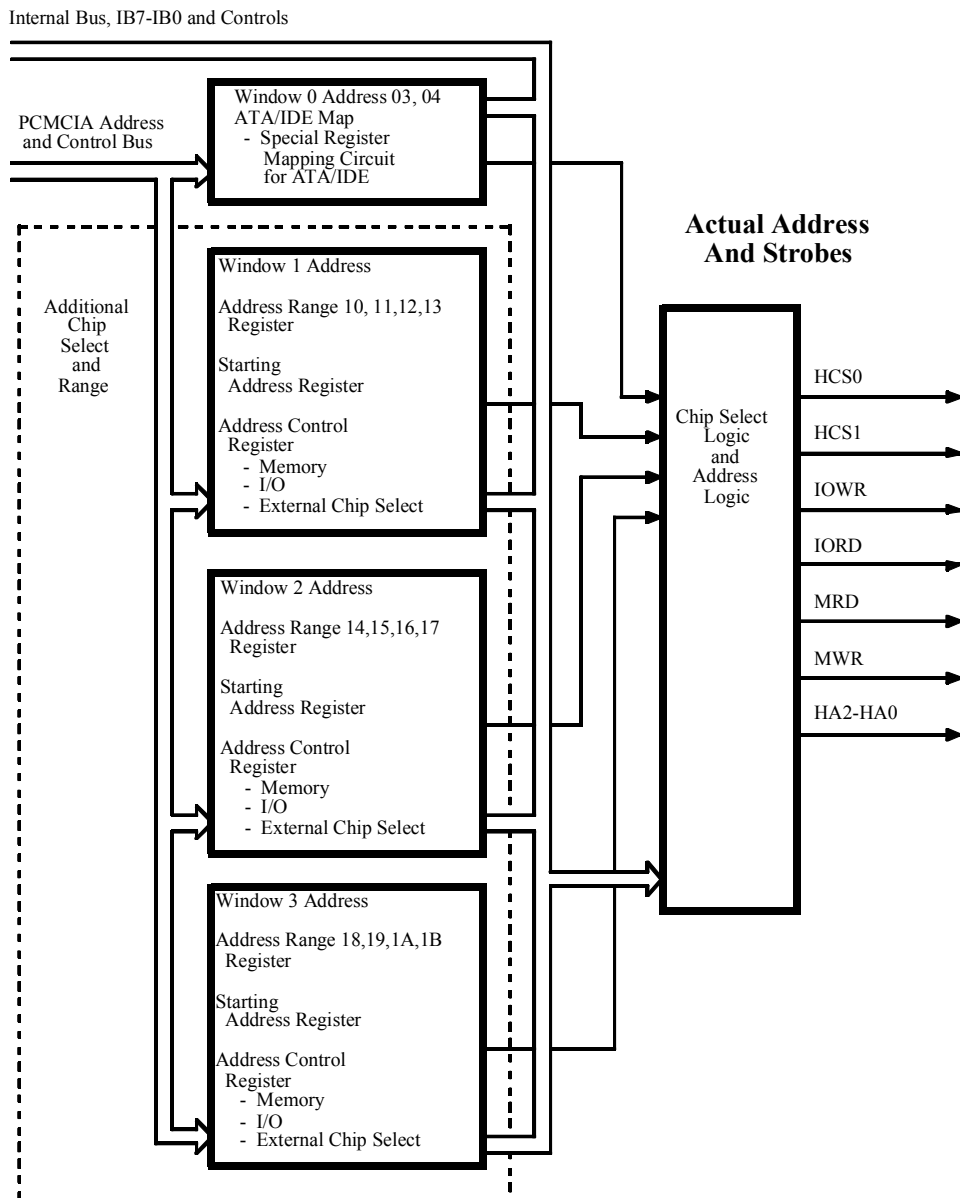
Internal Bus, IB7-IB0 and Controls

PCMCIA Address and Control Bus

Window 0 Address 03, 04
ATA/IDE Map
- Special Register Mapping Circuit for ATA/IDE

Actual Address And Strobes

Additional Chip Select and Range

Window 1 Address

Address Range 10, 11,12,13 Register

Starting Address Register

Address Control Register
- Memory
- I/O
- External Chip Select

Chip Select Logic and Address Logic

HCS0

HCS1

IOWR

IORD

MRD

MWR

HA2-HA0

Window 2 Address

Address Range 14,15,16,17 Register

Starting Address Register

Address Control Register
- Memory
- I/O
- External Chip Select

Window 3 Address

Address Range 18,19,1A,1B Register

Starting Address Register

Address Control Register
- Memory
- I/O
- External Chip Select